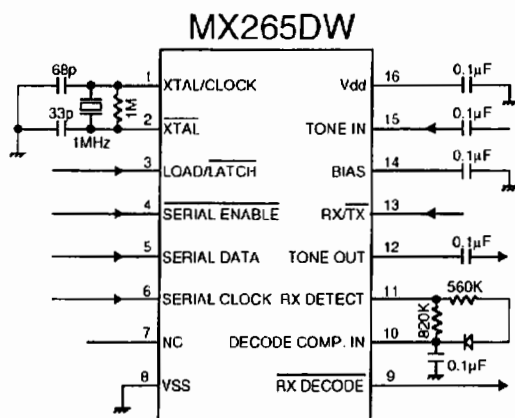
MX265DW

68p
33p
1MHz
1M
1 XTAL/CLOCK
2 $\overline{XTAL}$
3 LOAD/$\overline{LATCH}$
4 $\overline{SERIAL\ ENABLE}$
5 SERIAL DATA
6 SERIAL CLOCK
7 NC
8 VSS
Vdd 16
TONE IN 15
BIAS 14
RX/$\overline{TX}$ 13
TONE OUT 12
RX DETECT 11
DECODE COMP. IN 10
$\overline{RX\ DECODE}$ 9
0.1µF
0.1µF
0.1µF
0.1µF
560K
820K
0.1µF